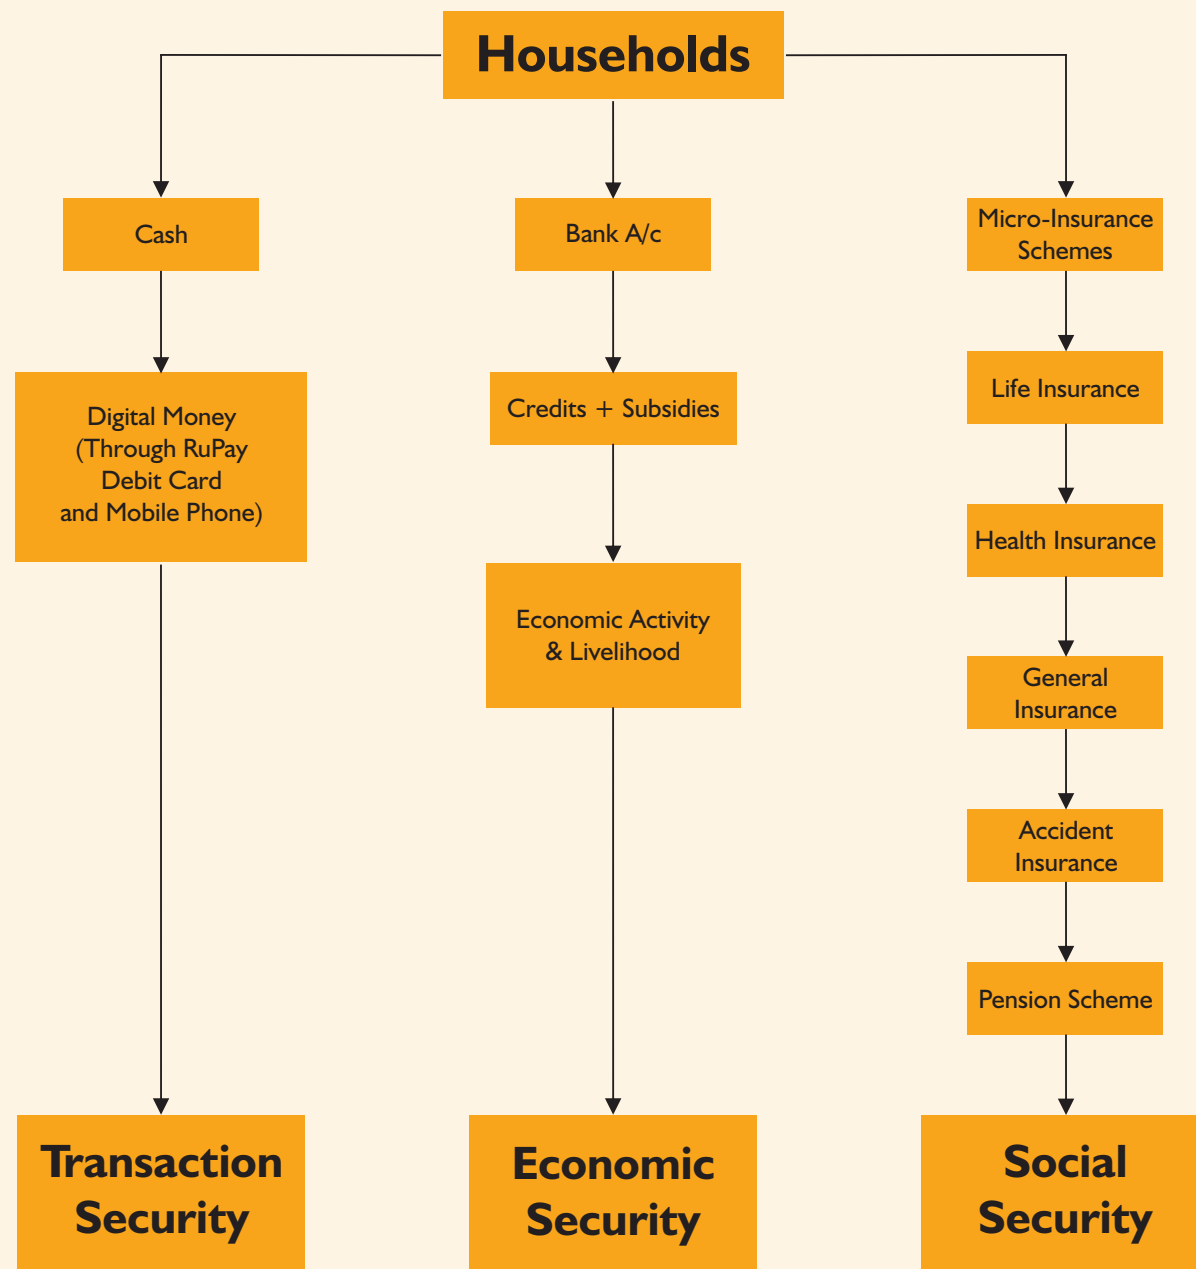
Households

Cash

Digital Money (Through RuPay Debit Card and Mobile Phone)

Transaction Security

Bank A/c

Credits + Subsidies

Economic Activity & Livelihood

Economic Security

Micro-Insurance Schemes

Life Insurance

Health Insurance

General Insurance

Accident Insurance

Pension Scheme

Social Security